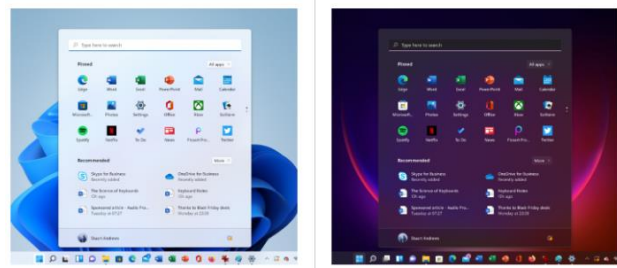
Type here to search

Pinned

All apps

Edge

Word

Excel

PowerPoint

Mail

Calendar

Microsoft...

Photos

Settings

Office

Xbox

Solitaire

Spotify

Netflix

To Do

News

PicsArt Pro

Twitter

Recommended

More

Skype for Business
Recently added

OneDrive for Business
Recently added

The Science of Keyboards
12h ago

Keyboard Modes
13h ago

Sponsored article - Audio Pro...
Yesterday at 07:27

Thanks to Black Friday deals
Yesterday at 07:27

Stuart Andrews

Type here to search

Pinned

All apps

Edge

Word

Excel

PowerPoint

Mail

Calendar

Microsoft...

Photos

Settings

Office

Xbox

Solitaire

Spotify

Netflix

To Do

News

PicsArt Pro

Twitter

Recommended

More

Skype for Business
Recently added

OneDrive for Business
Recently added

The Science of Keyboards
12h ago

Keyboard Modes
13h ago

Sponsored article - Audio Pro...
Yesterday at 07:27

Thanks to Black Friday deals
Yesterday at 07:27

Stuart Andrews